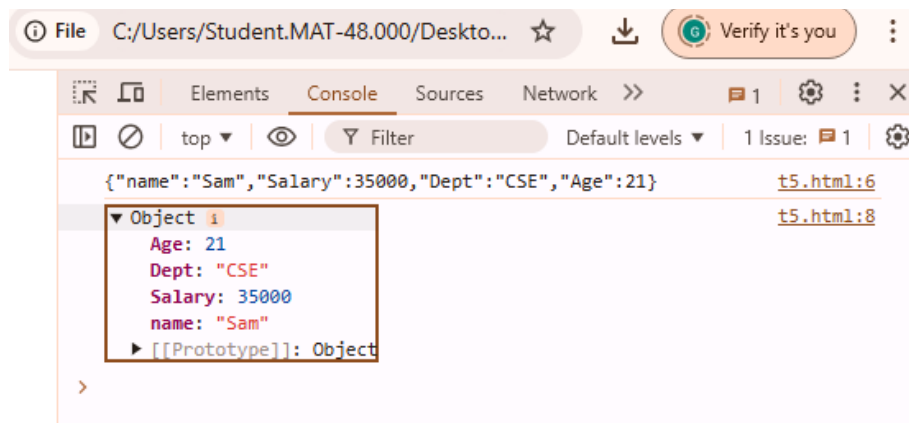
File C:/Users/Student.MAT-48.000/Deskto...

Verify it's you

Elements Console Sources Network >> 1

top ▼ Filter Default levels ▼ 1 Issue: 1

{"name":"Sam","Salary":35000,"Dept":"CSE","Age":21} t5.html:6

▼ Object i t5.html:8

Age: 21

Dept: "CSE"

Salary: 35000

name: "Sam"

▶ [[Prototype]]: Object

>